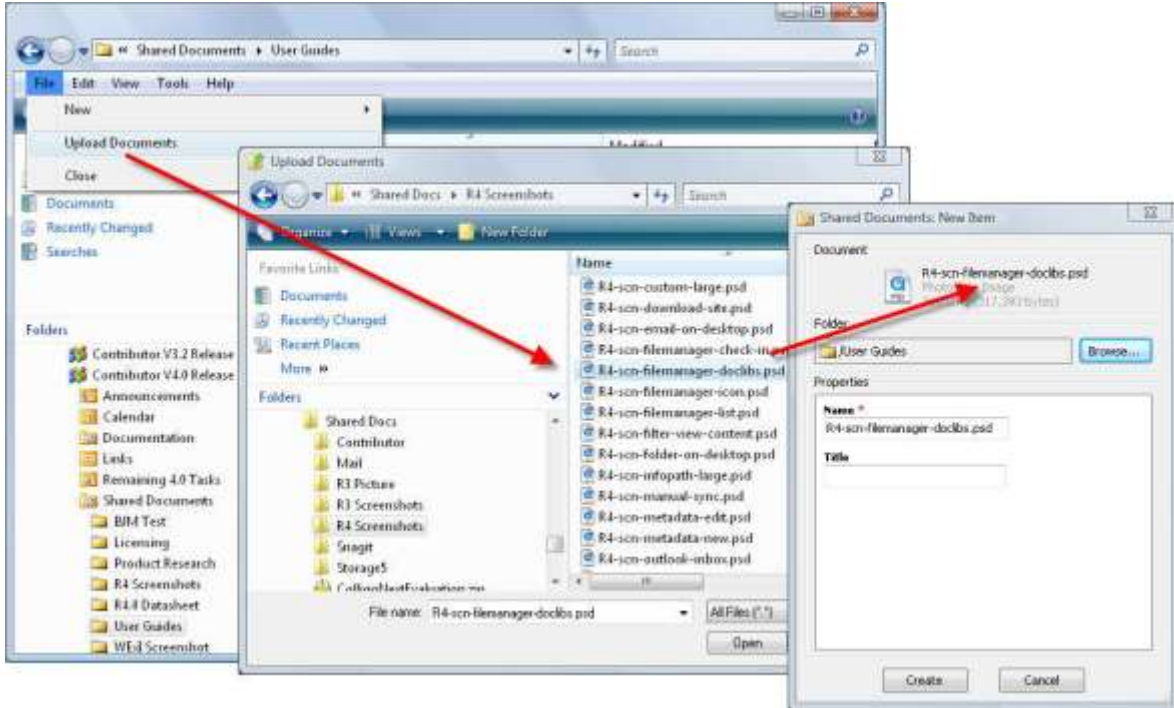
« Shared Documents ▸ User Guides
Search
File Edit View Tools Help
New
Upload Documents
Close
Modified
Documents
Recently Changed
Searches
Folders
Contributor V3.2 Release
Contributor V4.0 Release
Announcements
Calendar
Documentation
Links
Remaining 4.0 Tasks
Shared Documents
BIM Test
Licensing
Product Research
R4 Screenshots
R4.0 Datasheet
User Guides
WEil Screenshot

Upload Documents
« Shared Docs ▸ R4 Screenshots
Search
Organize ▾ Views ▾ New Folder
Favorite Links
Documents
Recently Changed
Recent Places
More »
Folders
Shared Docs
Contributor
Mail
R3 Picture
R3 Screenshots
R4 Screenshots
Snagit
Storage5
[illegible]
Name
R4-scn-custom-large.psd
R4-scn-download-site.psd
R4-scn-email-on-desktop.psd
R4-scn-filemanager-check-in
R4-scn-filemanager-doclibs.psd
R4-scn-filemanager-icon.psd
R4-scn-filemanager-list.psd
R4-scn-filter-view-content.psd
R4-scn-folder-on-desktop.psd
R4-scn-infopath-large.psd
R4-scn-manual-sync.psd
R4-scn-metadata-edit.psd
R4-scn-metadata-new.psd
R4-scn-outlook-inbox.psd
File name: R4-scn-filemanager-doclibs.psd
All Files (*.*)
Open

Shared Documents: New Item
Document
R4-scn-filemanager-doclibs.psd
Photo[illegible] Image
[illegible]317,380 bytes)
Folder
/User Guides
Browse...
Properties
Name *
R4-scn-filemanager-doclibs.psd
Title
Create
Cancel